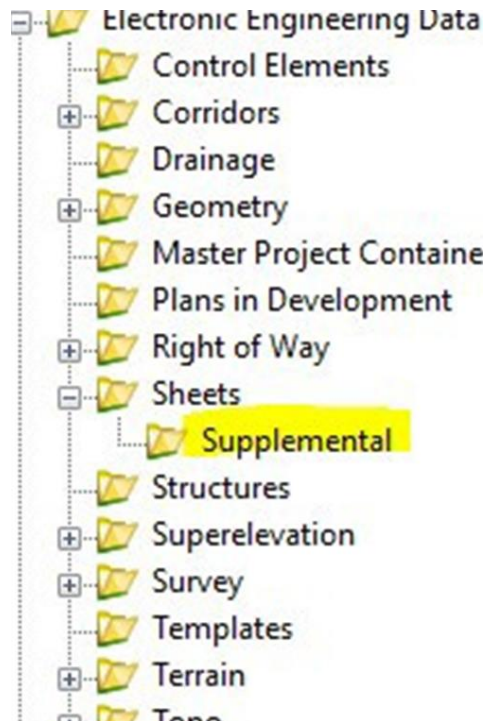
Electronic Engineering Data
Control Elements
Corridors
Drainage
Geometry
Master Project Containe
Plans in Development
Right of Way
Sheets
Supplemental
Structures
Superelevation
Survey
Templates
Terrain
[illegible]